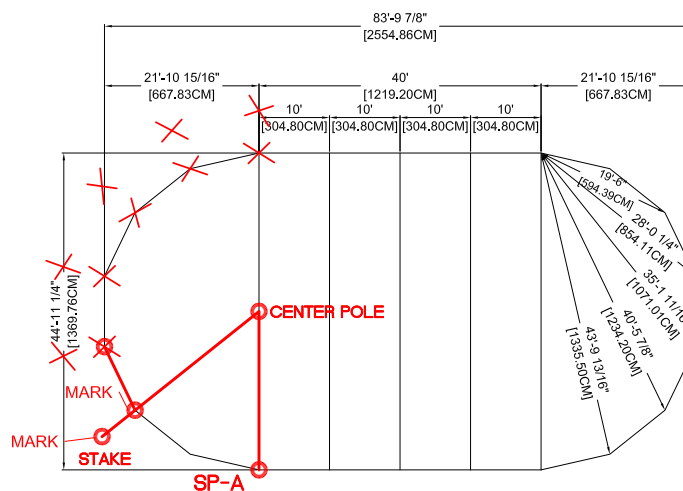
83'-9 7/8"
[2554.86CM]

21'-10 15/16"
[667.83CM]

40'
[1219.20CM]

21'-10 15/16"
[667.83CM]

10'
[304.80CM]

10'
[304.80CM]

10'
[304.80CM]

10'
[304.80CM]

44'-11 1/4"
[1369.76CM]

19'-6"
[594.39CM]

28'-0 1/4"
[854.11CM]

35'-1 11/1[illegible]
[1071.01CM]

40'-5 7/8"
[1234.20CM]

43'-9 13/16"
[1335.50CM]

CENTER POLE

MARK

MARK

STAKE

SP-A